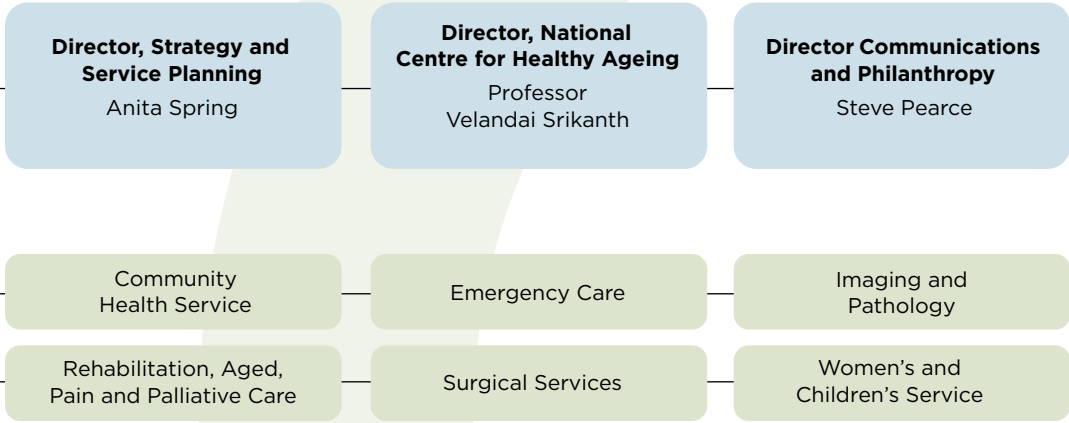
**Director, Strategy and Service Planning**
Anita Spring

**Director, National Centre for Healthy Ageing**
Professor Velandai Srikanth

**Director Communications and Philanthropy**
Steve Pearce

Community Health Service

Emergency Care

Imaging and Pathology

Rehabilitation, Aged, Pain and Palliative Care

Surgical Services

Women's and Children's Service